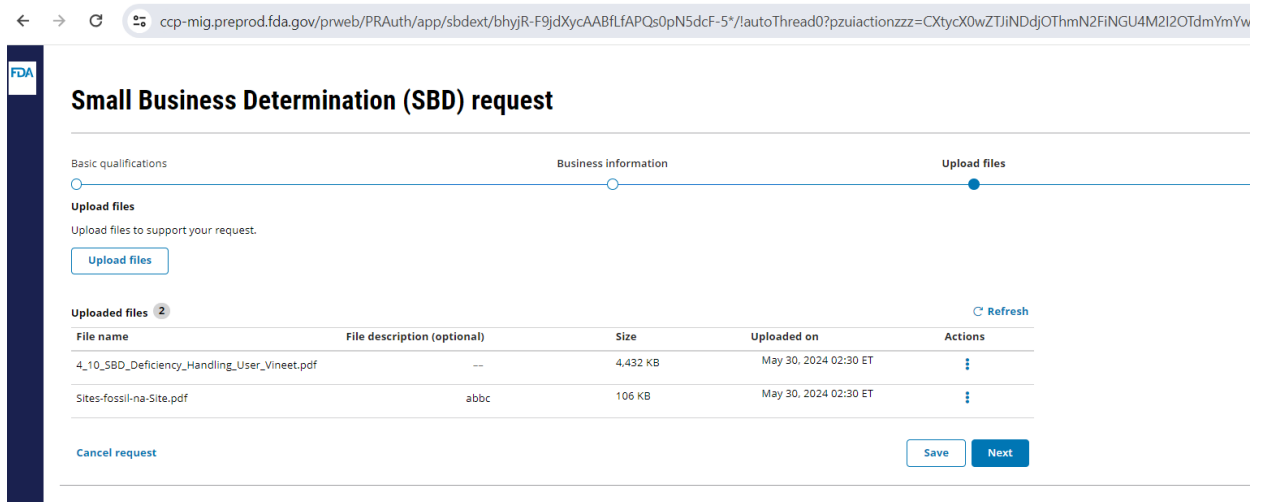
ccp-mig.preprod.fda.gov/prweb/PRAuth/app/sbdext/bhyjR-F9jdXycAABfLfAPQs0pN5dcF-5*/!autoThread0?pzuiactionzzz=CXtycX0wZTJiNDdjOThmN2FiNGU4M2I2OTdmYmYw

FDA

Small Business Determination (SBD) request

Basic qualifications

Business information

Upload files

Upload files

Upload files to support your request.

Upload files

Uploaded files 2

Refresh

| File name | File description (optional) | Size | Uploaded on | Actions |
|---|---|---|---|---|
| 4_10_SBD_Deficiency_Handling_User_Vineet.pdf | -- | 4,432 KB | May 30, 2024 02:30 ET | ⋮ |
| Sites-fossil-na-Site.pdf | abbc | 106 KB | May 30, 2024 02:30 ET | ⋮ |

Cancel request

Save

Next